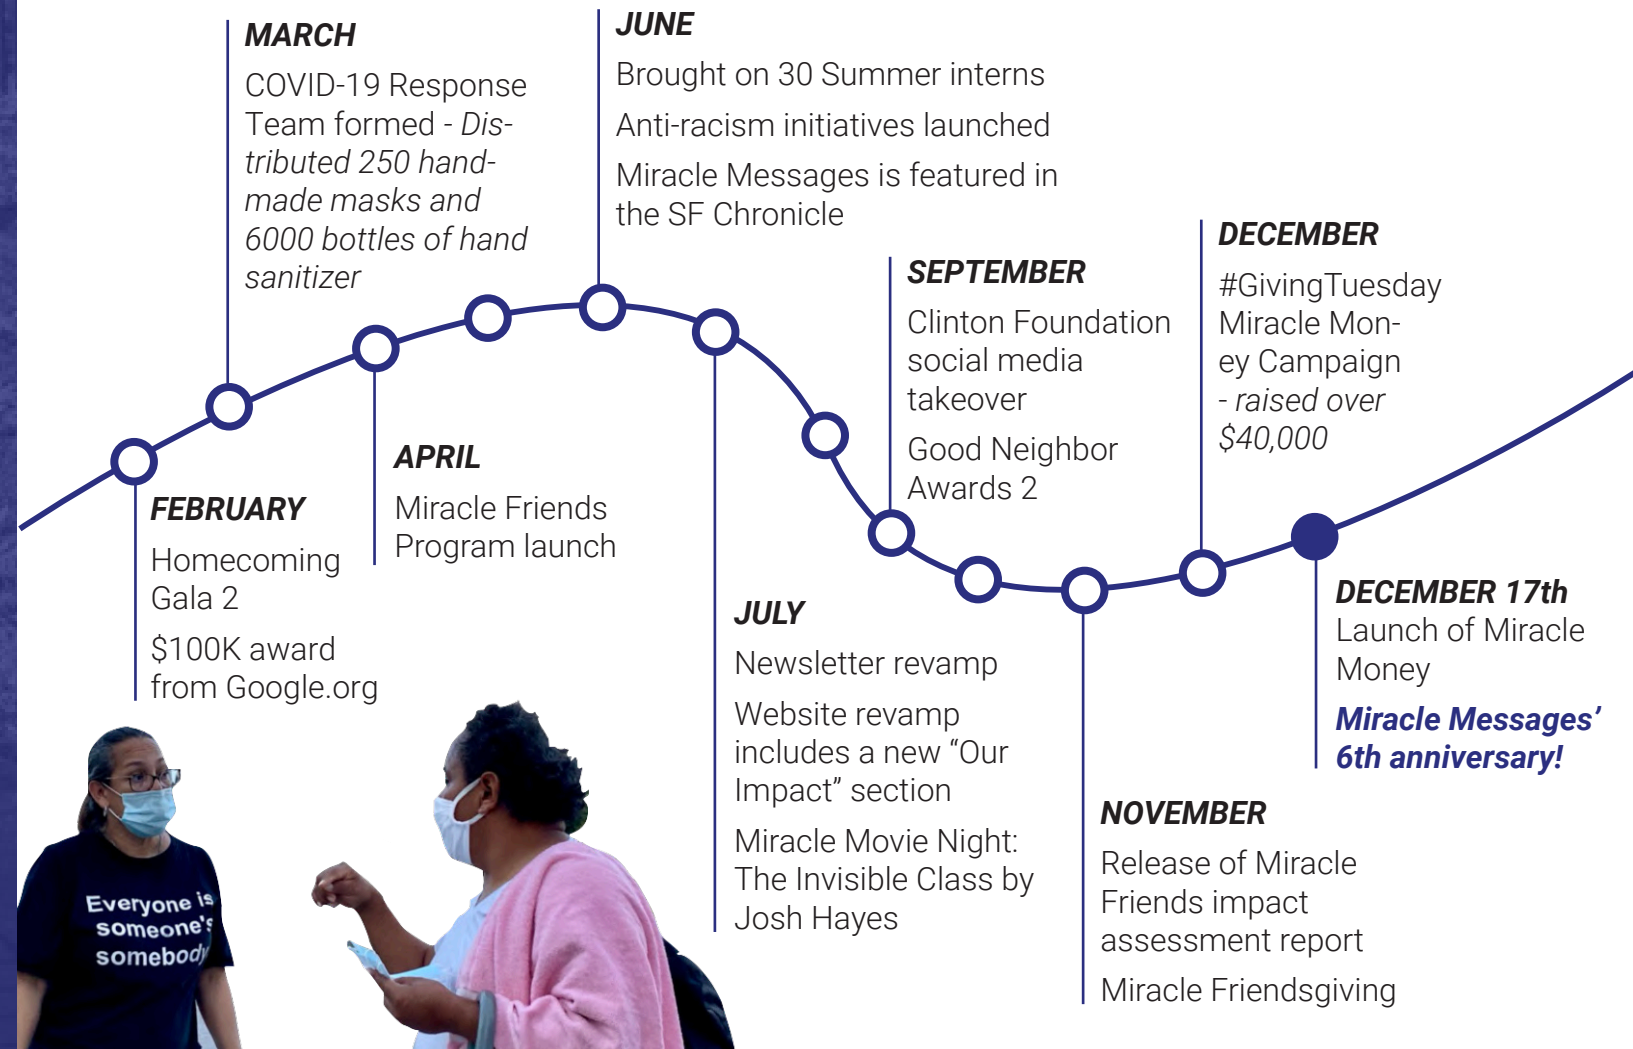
MARCH

COVID-19 Response Team formed - *Distributed 250 handmade masks and 6000 bottles of hand sanitizer*

JUNE

Brought on 30 Summer interns

Anti-racism initiatives launched

Miracle Messages is featured in the SF Chronicle

DECEMBER

#GivingTuesday Miracle Money Campaign - *raised over $40,000*

SEPTEMBER

Clinton Foundation social media takeover

Good Neighbor Awards 2

APRIL

Miracle Friends Program launch

FEBRUARY

Homecoming Gala 2

$100K award from Google.org

JULY

Newsletter revamp

Website revamp includes a new “Our Impact” section

Miracle Movie Night: The Invisible Class by Josh Hayes

DECEMBER 17th

Launch of Miracle Money

Miracle Messages’ 6th anniversary!

NOVEMBER

Release of Miracle Friends impact assessment report

Miracle Friendsgiving

Everyone is someone's somebody